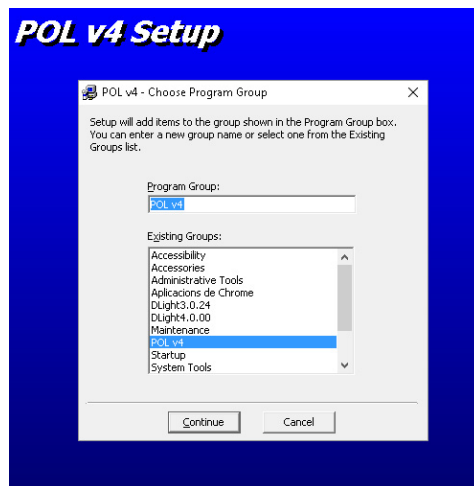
POL v4 Setup

POL v4 - Choose Program Group

Setup will add items to the group shown in the Program Group box. You can enter a new group name or select one from the Existing Groups list.

Program Group:

POL v4

Existing Groups:

Accessibility
Accessories
Administrative Tools
Aplicacions de Chrome
DLight3.0.24
DLight4.0.00
Maintenance
POL v4
Startup
System Tools

Continue

Cancel